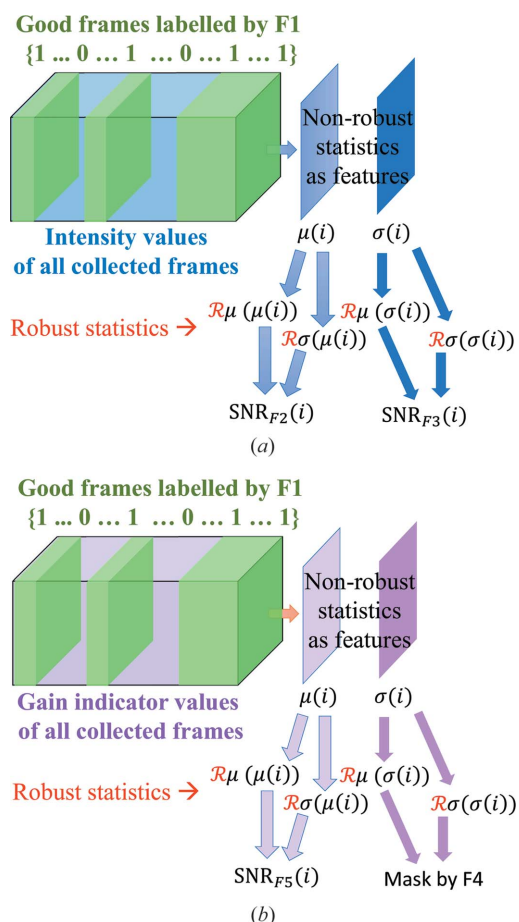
Good frames labelled by F1
{1 ... 0 … 1 … 0 … 1 … 1}

Non-robust statistics as features

Intensity values of all collected frames

$\mu(i)$ $\sigma(i)$

Robust statistics →

$\mathcal{R}\mu(\mu(i))$ $\mathcal{R}\sigma(\mu(i))$ $\mathcal{R}\mu(\sigma(i))$ $\mathcal{R}\sigma(\sigma(i))$

$\mathrm{SNR}_{F2}(i)$ $\mathrm{SNR}_{F3}(i)$

(a)

Good frames labelled by F1
{1 ... 0 … 1 … 0 … 1 … 1}

Non-robust statistics as features

Gain indicator values of all collected frames

$\mu(i)$ $\sigma(i)$

Robust statistics →

$\mathcal{R}\mu(\mu(i))$ $\mathcal{R}\sigma(\mu(i))$ $\mathcal{R}\mu(\sigma(i))$ $\mathcal{R}\sigma(\sigma(i))$

$\mathrm{SNR}_{F5}(i)$ Mask by F4

(b)